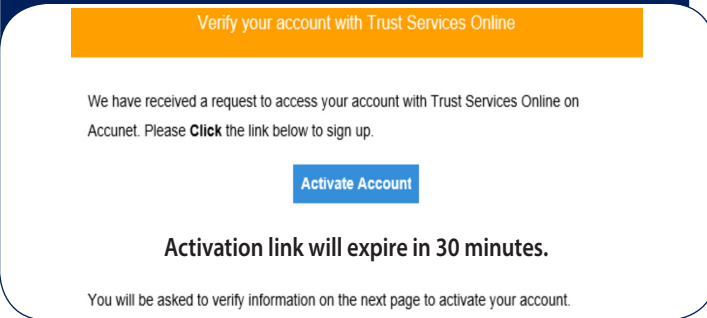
Verify your account with Trust Services Online

We have received a request to access your account with Trust Services Online on Accunet. Please **Click** the link below to sign up.

Activate Account

Activation link will expire in 30 minutes.

You will be asked to verify information on the next page to activate your account.